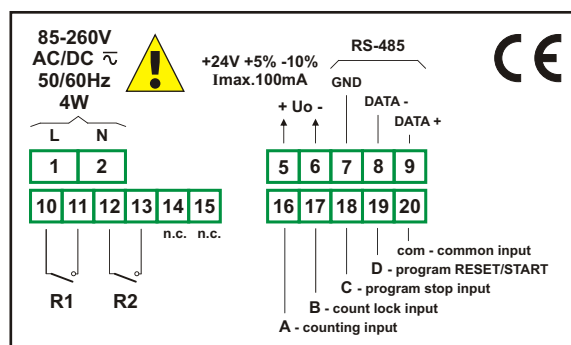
85-260V
AC/DC $\eqsim$
50/60Hz
4W

+24V +5% -10%
Imax.100mA

RS-485

CE

L N

+ Uo -

GND

DATA -

DATA +

| 1 | 2 |
|---|---|

| 5 | 6 | 7 | 8 | 9 |
|---|---|---|---|---|

| 10 | 11 | 12 | 13 | 14 | 15 |
|---|---|---|---|---|---|

| 16 | 17 | 18 | 19 | 20 |
|---|---|---|---|---|

n.c. n.c.

R1 R2

com - common input
D - program RESET/START
C - program stop input
B - count lock input
A - counting input